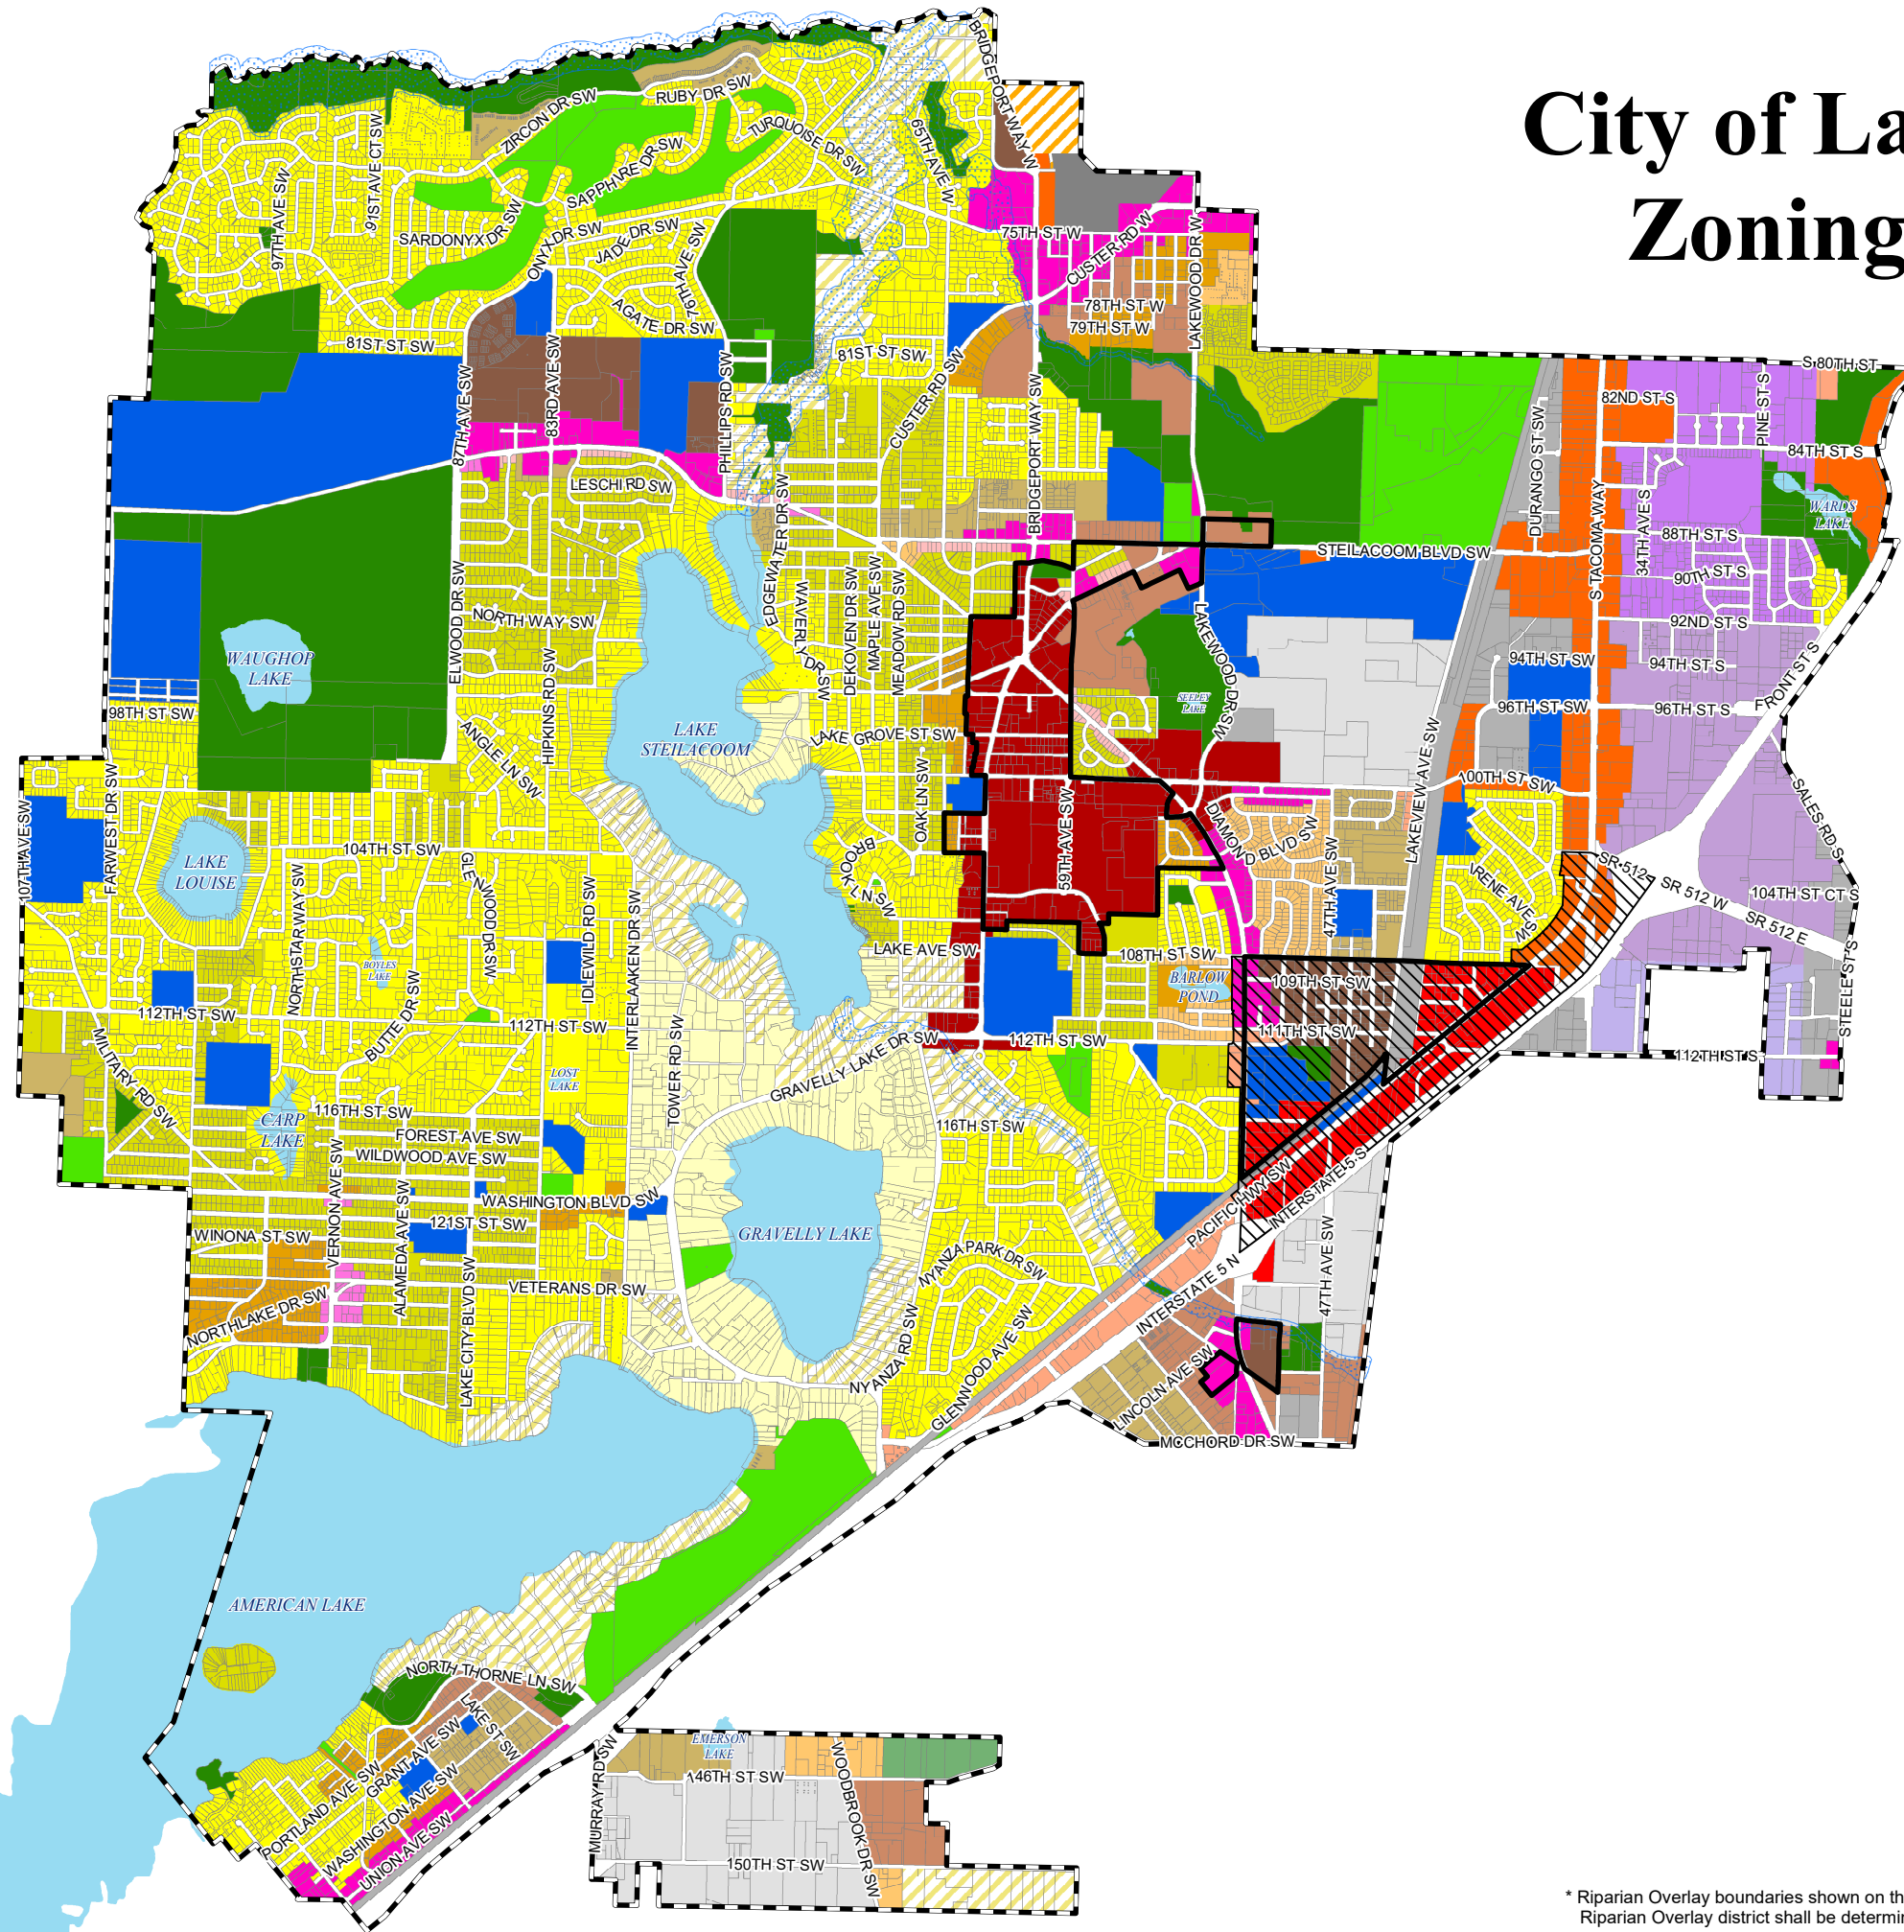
City of La
Zoning

RUBY DR SW
ZIRCON DR SW
TURQUOISE DR SW
SAPPHIRE DR SW
BRIDGEPORT WAY W
65TH AVE W
97TH AVE SW
91ST AVE CT SW
SARDONYX DR SW
ONYX DR SW
JADE DR SW
79TH AVE SW
AGATE DR SW
75TH ST W
CUSTER RD W
LAKEWOOD DR W
78TH ST W
79TH ST W
81ST ST SW
81ST ST SW
87TH AVE SW
83RD AVE SW
PHILLIPS RD SW
CUSTER RD SW
BRIDGEPORT WAY SW
S 80TH ST
82ND ST S
PINE ST S
84TH ST S
LESCHI RD SW
EDGEWATER DR SW
WAVERLY DR SW
DEKOVEN DR SW
MAPLE AVE SW
MEADOW RD SW
DURANGO ST SW
S TACOMA WAY
34TH AVE S
88TH ST S
WARDS LAKE
STEILACOOM BLVD SW
90TH ST S
92ND ST S
WAUGHOP LAKE
ELWOOD DR SW
NORTH WAY SW
HIPKINS RD SW
LAKEWOOD DR SW
SEELEY LAKE
94TH ST SW
94TH ST S
FRONT ST S
98TH ST SW
ANGLE LN SW
LAKE STEILACOOM
LAKE GROVE ST SW
96TH ST SW
96TH ST S
LAKEVIEW AVE SW
100TH ST SW
107TH AVE SW
FARWEST DR SW
LAKE LOUISE
104TH ST SW
GLENWOOD DR SW
IDLEWILD RD SW
INTERLAAKEN DR SW
OAK LN SW
BROOK LN SW
59TH AVE SW
DIAMOND BLVD SW
47TH AVE SW
IRENE AVE SW
SALES RD S
SR 512
SR 512 W
SR 512 E
104TH ST CT S
NORTHSTAR WAY SW
BOYLES LAKE
BUTTE DR SW
LAKE AVE SW
108TH ST SW
BARLOW POND
109TH ST SW
111TH ST SW
STEELE ST S
112TH ST SW
MILITARY RD SW
112TH ST SW
TOWER RD SW
GRAVELLY LAKE DR SW
112TH ST SW
112TH ST S
LOST LAKE
116TH ST SW
CARP LAKE
FOREST AVE SW
WILDWOOD AVE SW
116TH ST SW
INTERSTATE 5 S
PACIFIC HWY SW
WASHINGTON BLVD SW
121ST ST SW
WINONA ST SW
VERNON AVE SW
ALAMEDA AVE SW
GRAVELLY LAKE
NYANZA PARK DR SW
INTERSTATE 5 N
47TH AVE SW
VETERANS DR SW
NORTHLAKE DR SW
LAKE CITY BLVD SW
NYANZA RD SW
GLENWOOD AVE SW
LINCOLN AVE SW
MCCHORD DR SW
AMERICAN LAKE
NORTH THORNE LN SW
LAKE ST SW
GRANT AVE SW
PORTLAND AVE SW
WASHINGTON AVE SW
UNION AVE SW
MURRAY RD SW
EMERSON LAKE
146TH ST SW
WOODBROOK DR SW
150TH ST SW
* Riparian Overlay boundaries shown on th
Riparian Overlay district shall be determi